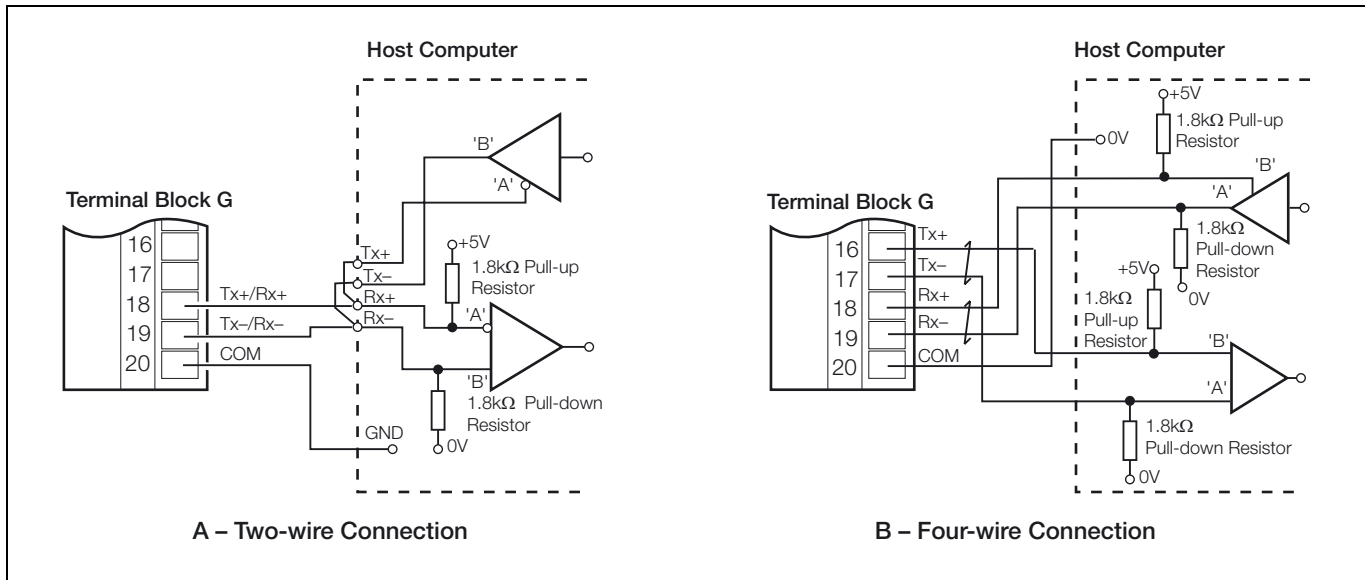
Host Computer

'B'

'A'

Terminal Block G

16
17
18
19
20

Tx+/Rx+
Tx–/Rx–
COM

Tx+
Tx–
Rx+
Rx–

+5V
1.8kΩ Pull-up Resistor

'A'
'B'
1.8kΩ Pull-down Resistor
0V

GND

A – Two-wire Connection

Host Computer

+5V
1.8kΩ Pull-up Resistor

0V

'B'
'A'
1.8kΩ Pull-down Resistor
0V

Terminal Block G

16
17
18
19
20

Tx+
Tx–
Rx+
Rx–
COM

+5V
1.8kΩ Pull-up Resistor

'B'
'A'

1.8kΩ Pull-down Resistor
0V

B – Four-wire Connection